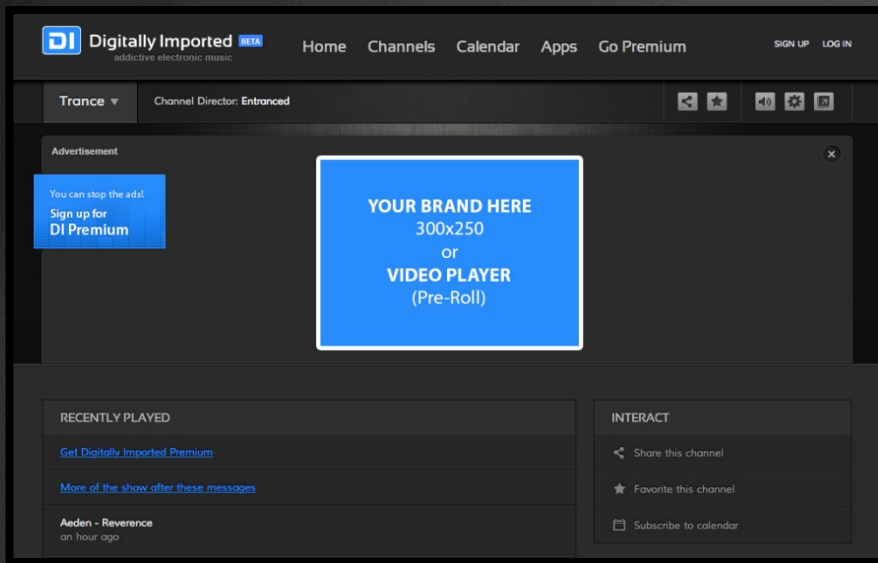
DI Digitally Imported BETA
addictive electronic music

Home Channels Calendar Apps Go Premium

SIGN UP LOG IN

Trance ▾ Channel Director: Entranced

Advertisement

You can stop the ads!
Sign up for
DI Premium

YOUR BRAND HERE
300x250
or
VIDEO PLAYER
(Pre-Roll)

RECENTLY PLAYED

Get Digitally Imported Premium

More of the show after these messages

Aeden - Reverence
an hour ago

INTERACT

Share this channel

Favorite this channel

Subscribe to calendar